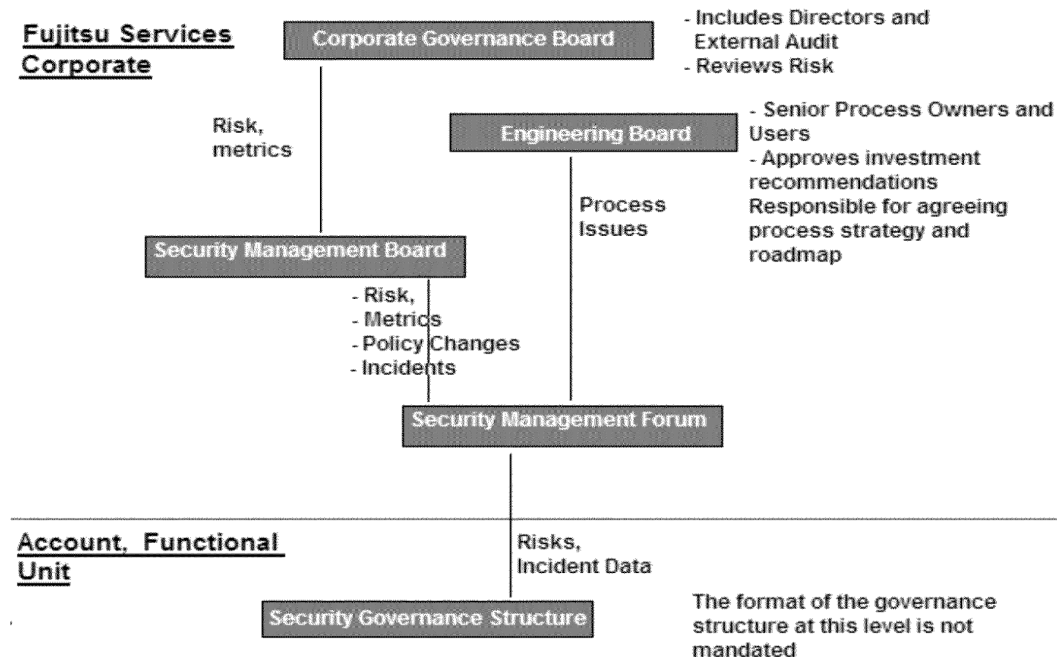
Fujitsu Services Corporate

Corporate Governance Board

- Includes Directors and External Audit
- Reviews Risk

Risk, metrics

Engineering Board

- Senior Process Owners and Users
- Approves investment recommendations
Responsible for agreeing process strategy and roadmap

Process Issues

Security Management Board

- Risk,
- Metrics
- Policy Changes
- Incidents

Security Management Forum

Account, Functional Unit

Risks, Incident Data

Security Governance Structure

The format of the governance structure at this level is not mandated